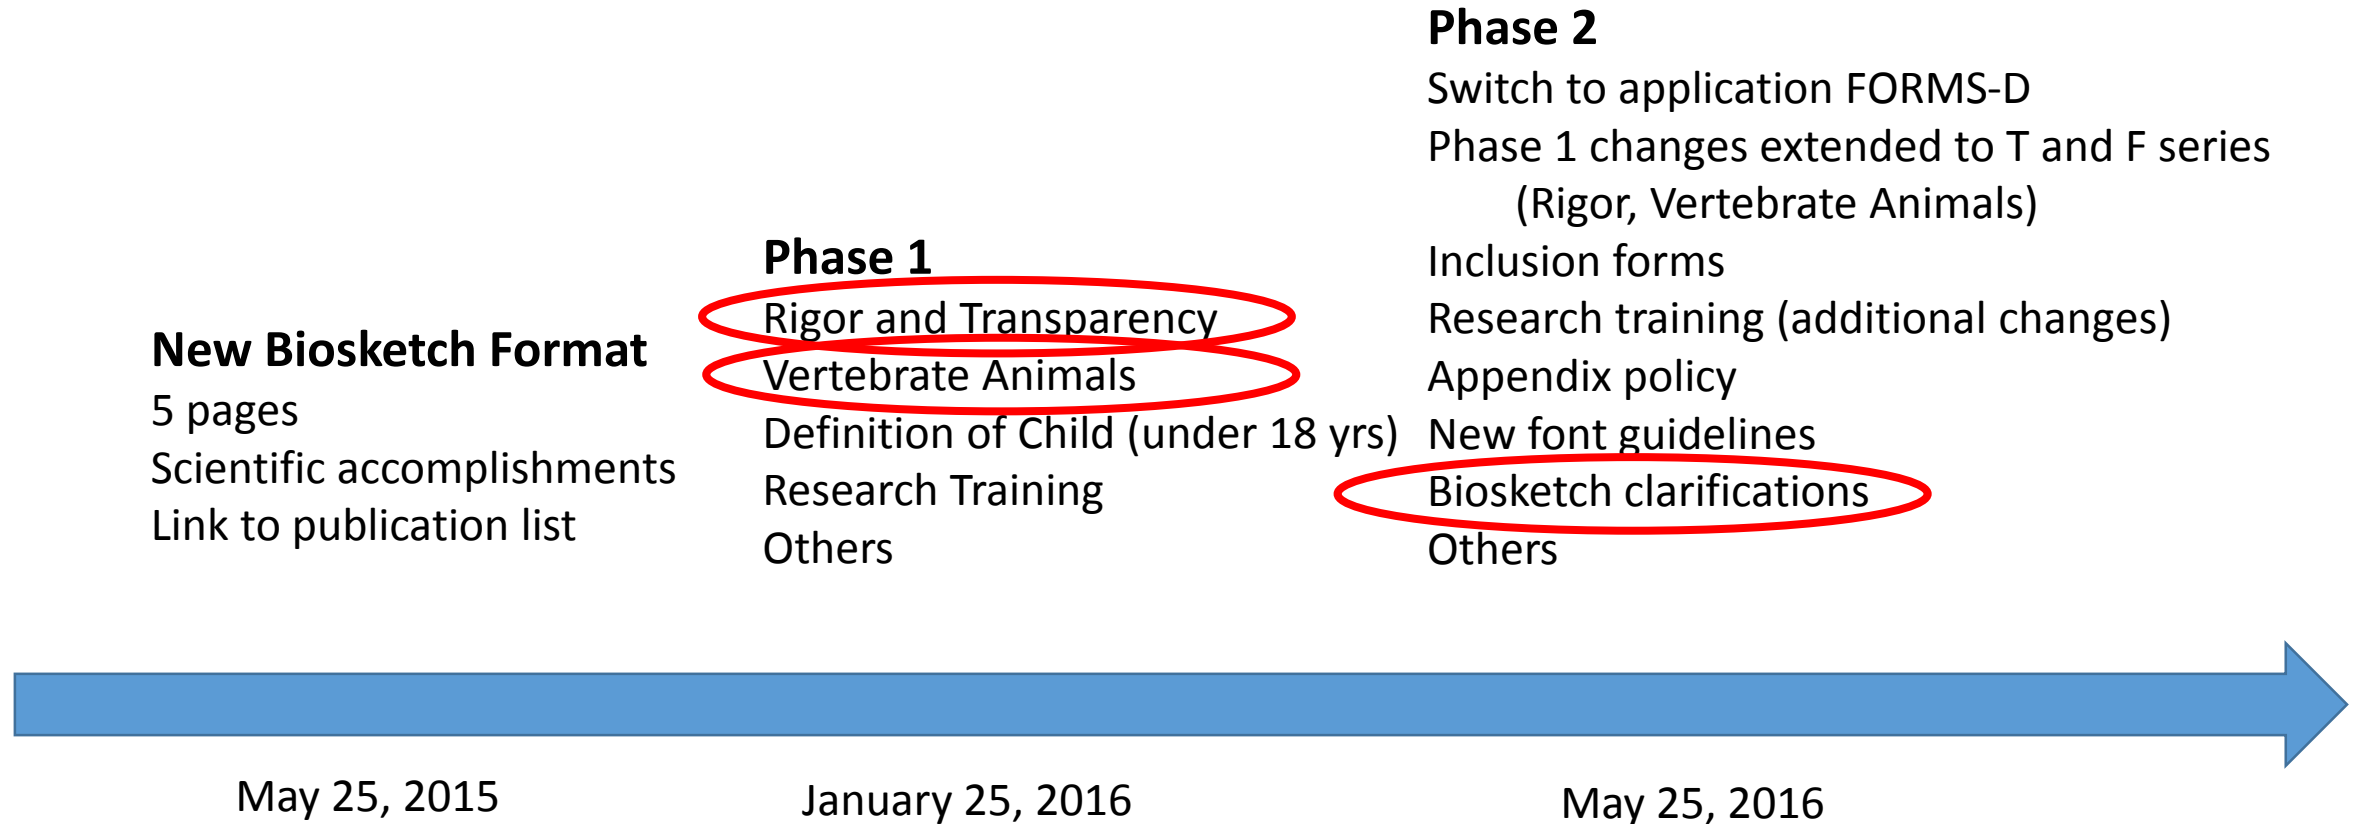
New Biosketch Format
5 pages
Scientific accomplishments
Link to publication list

Phase 1
Rigor and Transparency
Vertebrate Animals
Definition of Child (under 18 yrs)
Research Training
Others

Phase 2
Switch to application FORMS-D
Phase 1 changes extended to T and F series
(Rigor, Vertebrate Animals)
Inclusion forms
Research training (additional changes)
Appendix policy
New font guidelines
Biosketch clarifications
Others

May 25, 2015

January 25, 2016

May 25, 2016